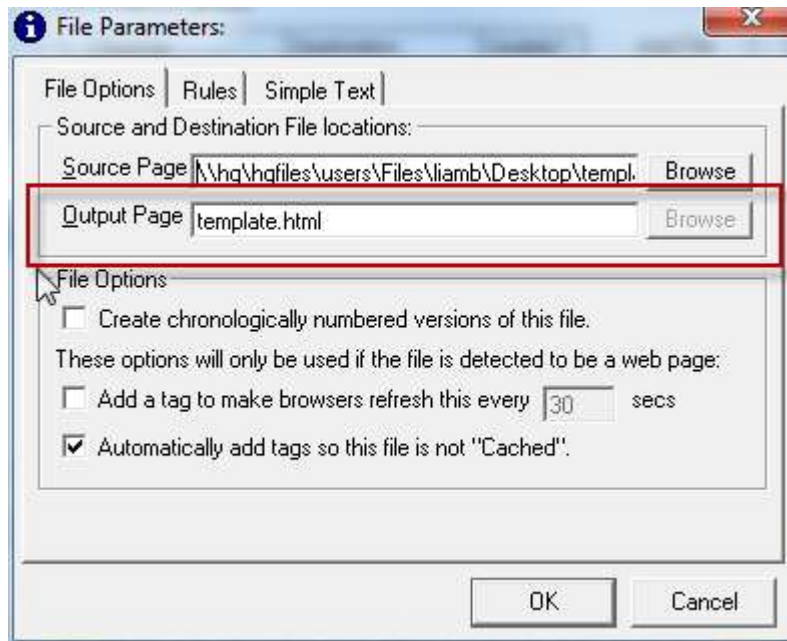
File Parameters:

File Options | Rules | Simple Text

Source and Destination File locations:

Source Page \\hq\hqfiles\users\Files\liamb\Desktop\templ Browse

Output Page template.html Browse

File Options

Create chronologically numbered versions of this file.

These options will only be used if the file is detected to be a web page:

Add a tag to make browsers refresh this every 30 secs

Automatically add tags so this file is not "Cached".

OK Cancel